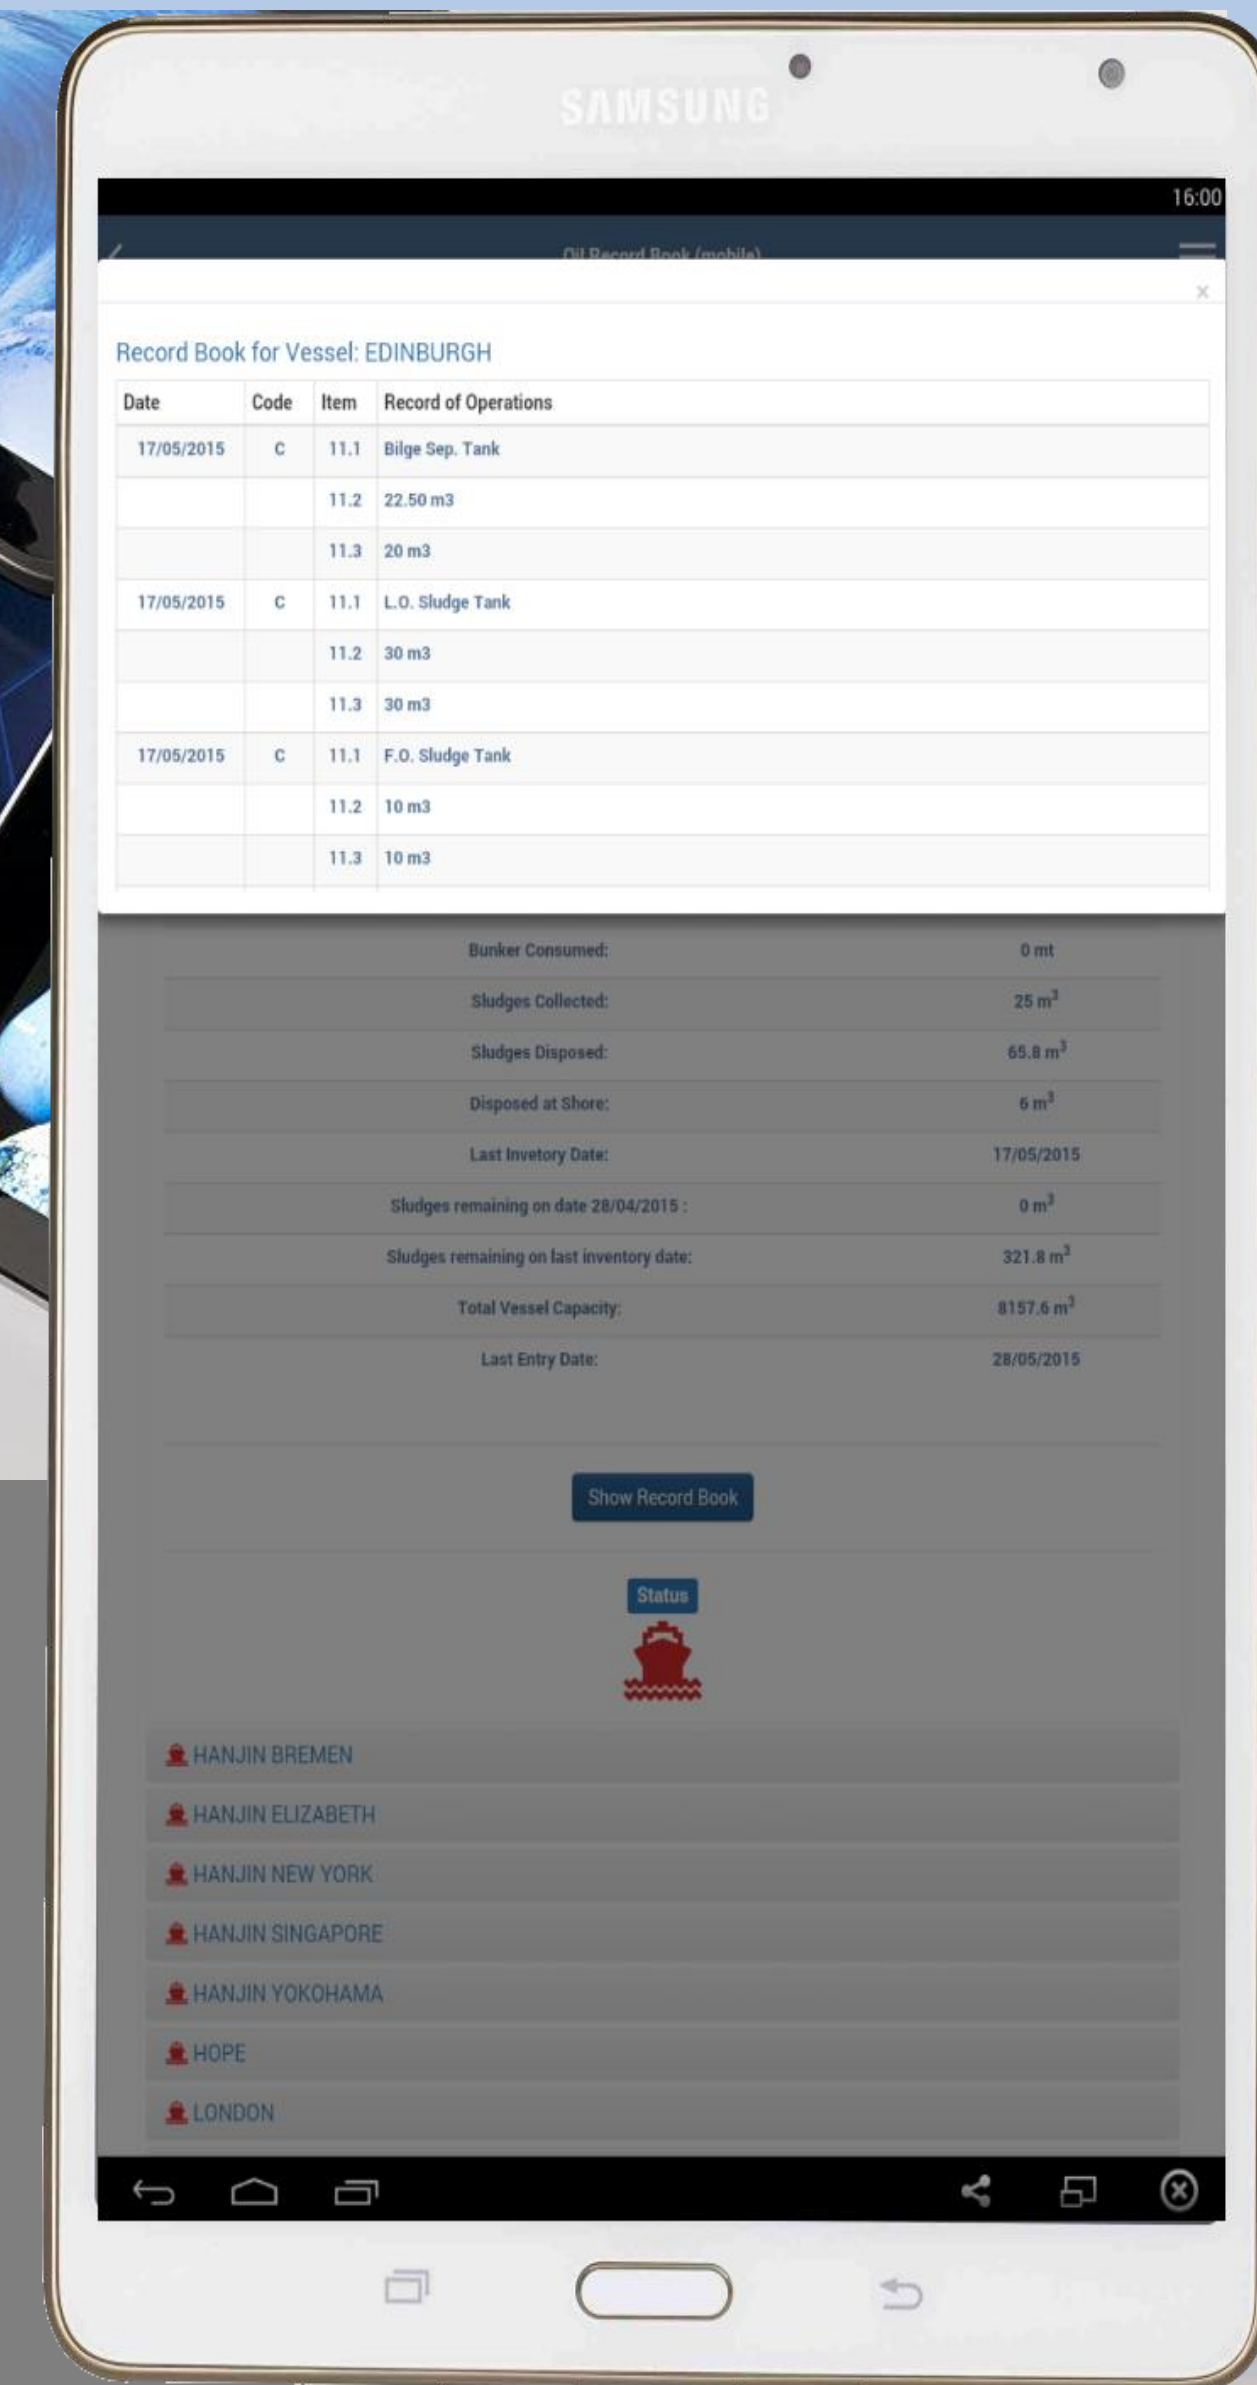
SAMSUNG

16:00

Oil Record Book (mobile)

×

Record Book for Vessel: EDINBURGH

| Date | Code | Item | Record of Operations |
|---|---|---|---|
| 17/05/2015 | C | 11.1 | Bilge Sep. Tank |
| | | 11.2 | 22.50 m3 |
| | | 11.3 | 20 m3 |
| 17/05/2015 | C | 11.1 | L.O. Sludge Tank |
| | | 11.2 | 30 m3 |
| | | 11.3 | 30 m3 |
| 17/05/2015 | C | 11.1 | F.O. Sludge Tank |
| | | 11.2 | 10 m3 |
| | | 11.3 | 10 m3 |

| | |
|---|---|
| Bunker Consumed: | 0 mt |
| Sludges Collected: | 25 $m^3$ |
| Sludges Disposed: | 65.8 $m^3$ |
| Disposed at Shore: | 6 $m^3$ |
| Last Invetory Date: | 17/05/2015 |
| Sludges remaining on date 28/04/2015 : | 0 $m^3$ |
| Sludges remaining on last inventory date: | 321.8 $m^3$ |
| Total Vessel Capacity: | 8157.6 $m^3$ |
| Last Entry Date: | 28/05/2015 |

Show Record Book

Status

HANJIN BREMEN
HANJIN ELIZABETH
HANJIN NEW YORK
HANJIN SINGAPORE
HANJIN YOKOHAMA
HOPE
LONDON